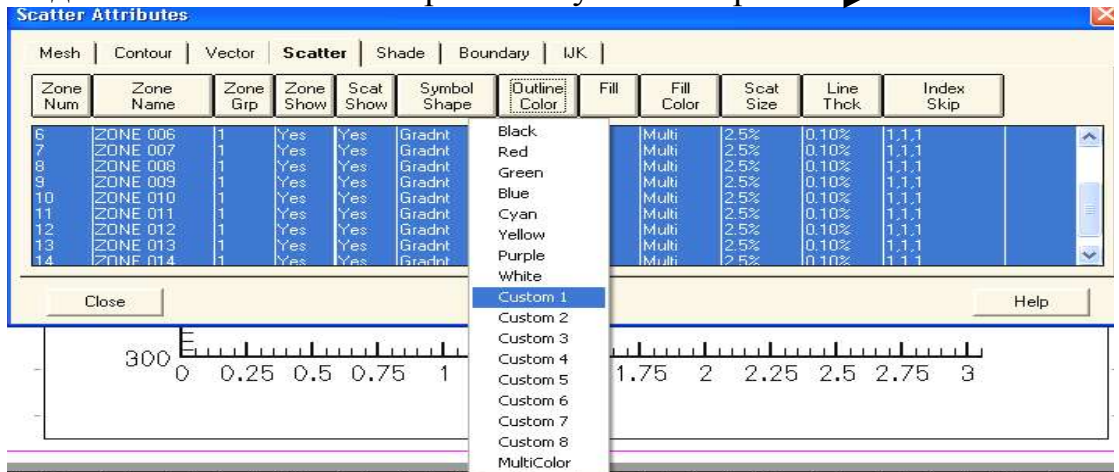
Scatter Attributes

Mesh | Contour | Vector | Scatter | Shade | Boundary | IJK

| Zone Num | Zone Name | Zone Grp | Zone Show | Scat Show | Symbol Shape | Outline Color | Fill | Fill Color | Scat Size | Line Thck | Index Skip |
|---|---|---|---|---|---|---|---|---|---|---|---|
| 6 | ZONE 006 | 1 | Yes | Yes | Gradnt | | | Multi | 2.5% | 0.10% | 1,1,1 |
| 7 | ZONE 007 | 1 | Yes | Yes | Gradnt | | | Multi | 2.5% | 0.10% | 1,1,1 |
| 8 | ZONE 008 | 1 | Yes | Yes | Gradnt | | | Multi | 2.5% | 0.10% | 1,1,1 |
| 9 | ZONE 009 | 1 | Yes | Yes | Gradnt | | | Multi | 2.5% | 0.10% | 1,1,1 |
| 10 | ZONE 010 | 1 | Yes | Yes | Gradnt | | | Multi | 2.5% | 0.10% | 1,1,1 |
| 11 | ZONE 011 | 1 | Yes | Yes | Gradnt | | | Multi | 2.5% | 0.10% | 1,1,1 |
| 12 | ZONE 012 | 1 | Yes | Yes | Gradnt | | | Multi | 2.5% | 0.10% | 1,1,1 |
| 13 | ZONE 013 | 1 | Yes | Yes | Gradnt | | | Multi | 2.5% | 0.10% | 1,1,1 |
| 14 | ZONE 014 | 1 | Yes | Yes | Gradnt | | | Multi | 2.5% | 0.10% | 1,1,1 |

Black
Red
Green
Blue
Cyan
Yellow
Purple
White
Custom 1
Custom 2
Custom 3
Custom 4
Custom 5
Custom 6
Custom 7
Custom 8
MultiColor

Close

Help

300 0 0.25 0.5 0.75 1 1.75 2 2.25 2.5 2.75 3